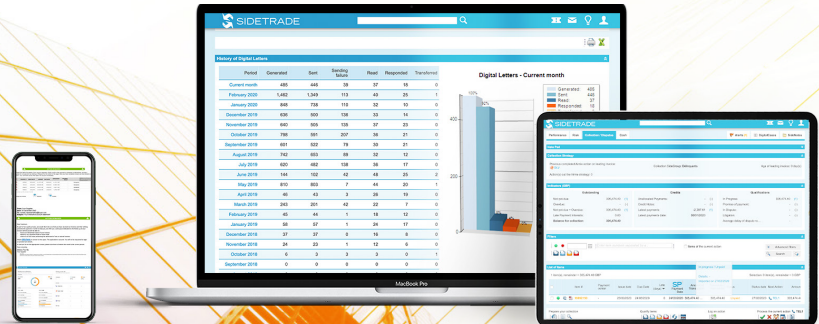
SIDETRADE

History of Digital Letters

| Period | Generated | Sent | Sending failure | Read | Responded | Transferred |
|---|---|---|---|---|---|---|
| Current month | 485 | 446 | 39 | 37 | 16 | 0 |
| February 2020 | 1,462 | 1,349 | 113 | 43 | 25 | 0 |
| January 2020 | 848 | 738 | 110 | 52 | 10 | 0 |
| December 2019 | 636 | 503 | 133 | 33 | 14 | 0 |
| November 2019 | 660 | 505 | 155 | 37 | 24 | 0 |
| October 2019 | 798 | 561 | 207 | 38 | 21 | 0 |
| September 2019 | 651 | 522 | 79 | 33 | 21 | 0 |
| August 2019 | 742 | 653 | 89 | 32 | 12 | 0 |
| July 2019 | 620 | 482 | 138 | 36 | 17 | 0 |
| June 2019 | 144 | 102 | 42 | 48 | 25 | 0 |
| May 2019 | 810 | 803 | 7 | 40 | 20 | 1 |
| April 2019 | 46 | 43 | 3 | 28 | 16 | 0 |
| March 2019 | 283 | 261 | 22 | 22 | 7 | 0 |
| February 2019 | 45 | 44 | 1 | 18 | 12 | 0 |
| January 2019 | 38 | 37 | 1 | 24 | 17 | 0 |
| December 2018 | 37 | 37 | 0 | 16 | 9 | 0 |
| November 2018 | 24 | 23 | 1 | 12 | 2 | 0 |
| October 2018 | 6 | 3 | 3 | 3 | 0 | 0 |
| September 2018 | 0 | 0 | 0 | 0 | 0 | 0 |

Digital Letters - Current month

Generated: 485
Sent: 446
Read: 37
Responded: 16

MacBook Pro

SIDETRADE